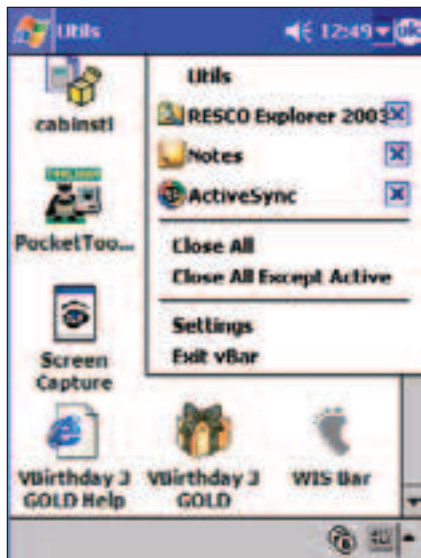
Utils 12:49 ok

cabinstl

PocketToo...

Screen Capture

VBirthday 3 GOLD Help

VBirthday 3 GOLD

WIS Bar

Utils

RESCO Explorer 2003

Notes

ActiveSync

Close All

Close All Except Active

Settings

Exit vBar